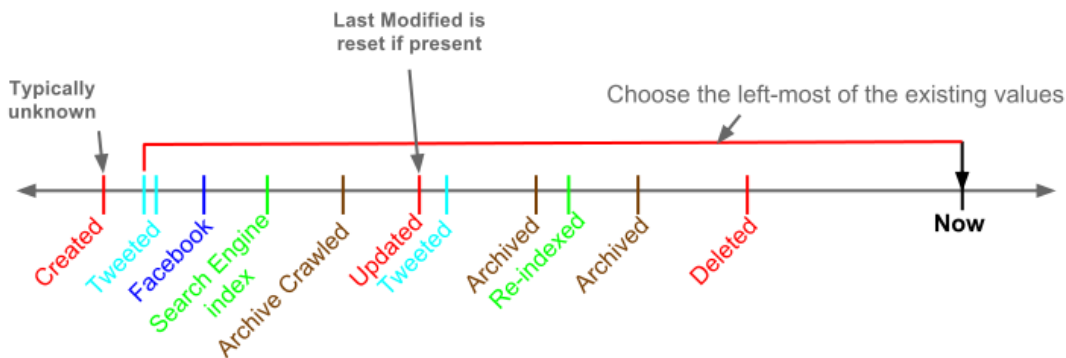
Last Modified is reset if present

Typically unknown

Choose the left-most of the existing values

Created

Tweeted

Facebook

Search Engine index

Archive Crawled

Updated

Tweeted

Archived

Re-indexed

Archived

Deleted

Now